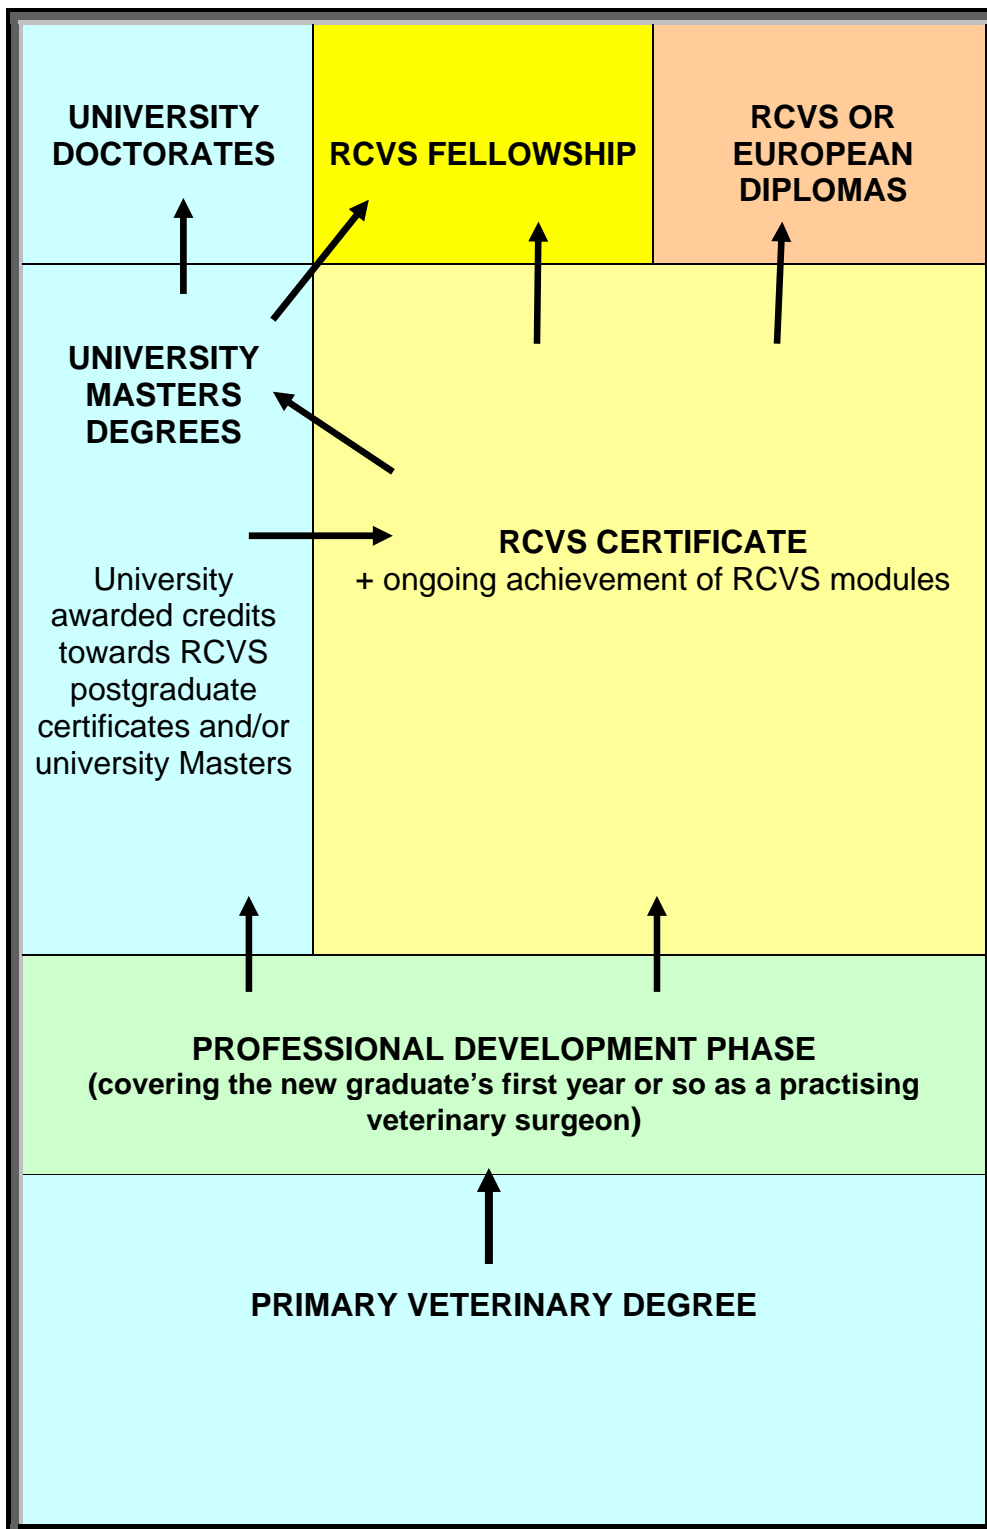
UNIVERSITY DOCTORATES

RCVS FELLOWSHIP

RCVS OR EUROPEAN DIPLOMAS

UNIVERSITY MASTERS DEGREES

RCVS CERTIFICATE
+ ongoing achievement of RCVS modules

University awarded credits towards RCVS postgraduate certificates and/or university Masters

PROFESSIONAL DEVELOPMENT PHASE
(covering the new graduate's first year or so as a practising veterinary surgeon)

PRIMARY VETERINARY DEGREE